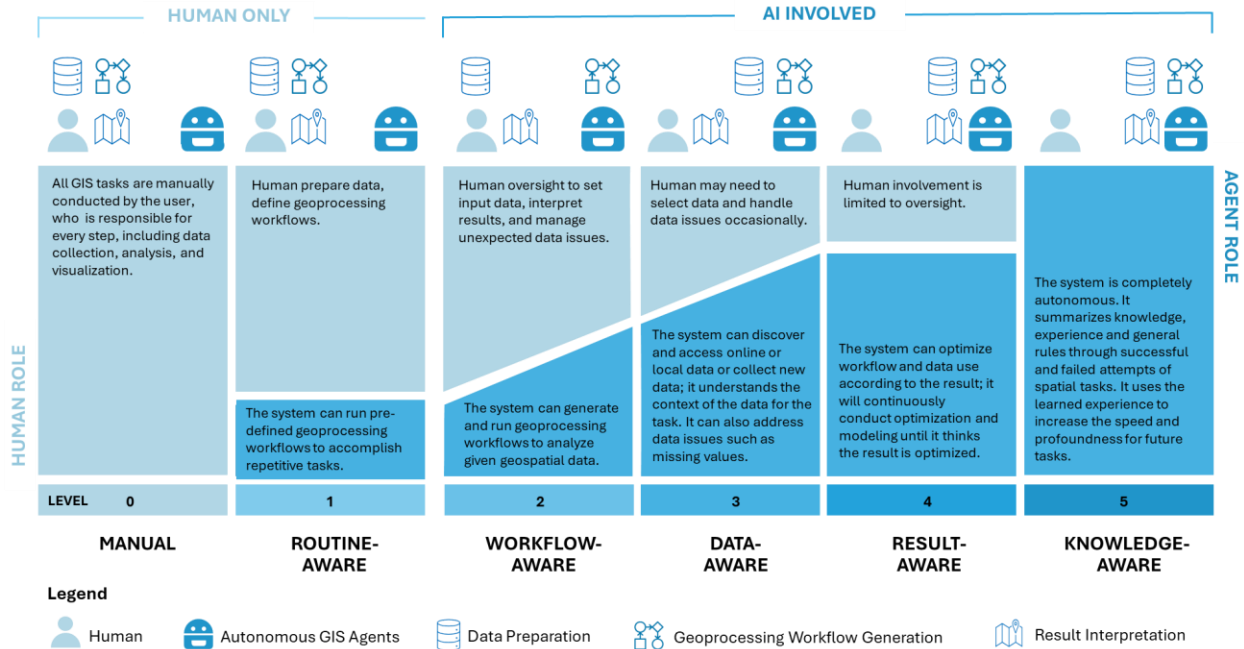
HUMAN ONLY

AI INVOLVED

HUMAN ROLE

AGENT ROLE

All GIS tasks are manually conducted by the user, who is responsible for every step, including data collection, analysis, and visualization.

Human prepare data, define geoprocessing workflows.

The system can run predefined geoprocessing workflows to accomplish repetitive tasks.

Human oversight to set input data, interpret results, and manage unexpected data issues.

The system can generate and run geoprocessing workflows to analyze given geospatial data.

Human may need to select data and handle data issues occasionally.

The system can discover and access online or local data or collect new data; it understands the context of the data for the task. It can also address data issues such as missing values.

Human involvement is limited to oversight.

The system can optimize workflow and data use according to the result; it will continuously conduct optimization and modeling until it thinks the result is optimized.

The system is completely autonomous. It summarizes knowledge, experience and general rules through successful and failed attempts of spatial tasks. It uses the learned experience to increase the speed and profoundness for future tasks.

| LEVEL 0 | 1 | 2 | 3 | 4 | 5 |
|---|---|---|---|---|---|
| MANUAL | ROUTINE-AWARE | WORKFLOW-AWARE | DATA-AWARE | RESULT-AWARE | KNOWLEDGE-AWARE |

Legend

Human

Autonomous GIS Agents

Data Preparation

Geoprocessing Workflow Generation

Result Interpretation